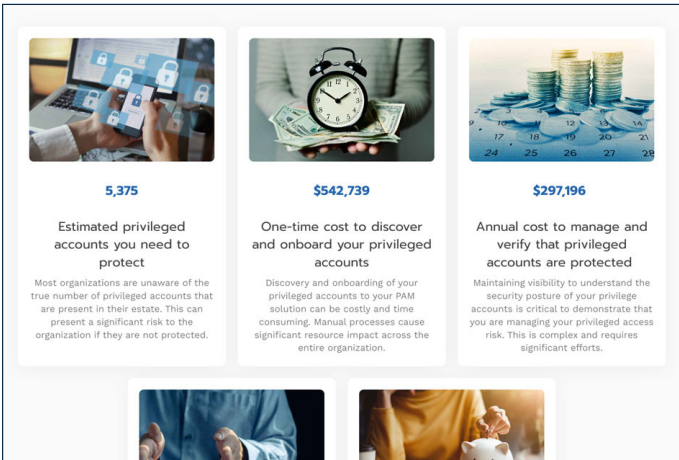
5,375

Estimated privileged accounts you need to protect

Most organizations are unaware of the true number of privileged accounts that are present in their estate. This can present a significant risk to the organization if they are not protected.

$542,739

One-time cost to discover and onboard your privileged accounts

Discovery and onboarding of your privileged accounts to your PAM solution can be costly and time consuming. Manual processes cause significant resource impact across the entire organization.

$297,196

Annual cost to manage and verify that privileged accounts are protected

Maintaining visibility to understand the security posture of your privilege accounts is critical to demonstrate that you are managing your privileged access risk. This is complex and requires significant efforts.